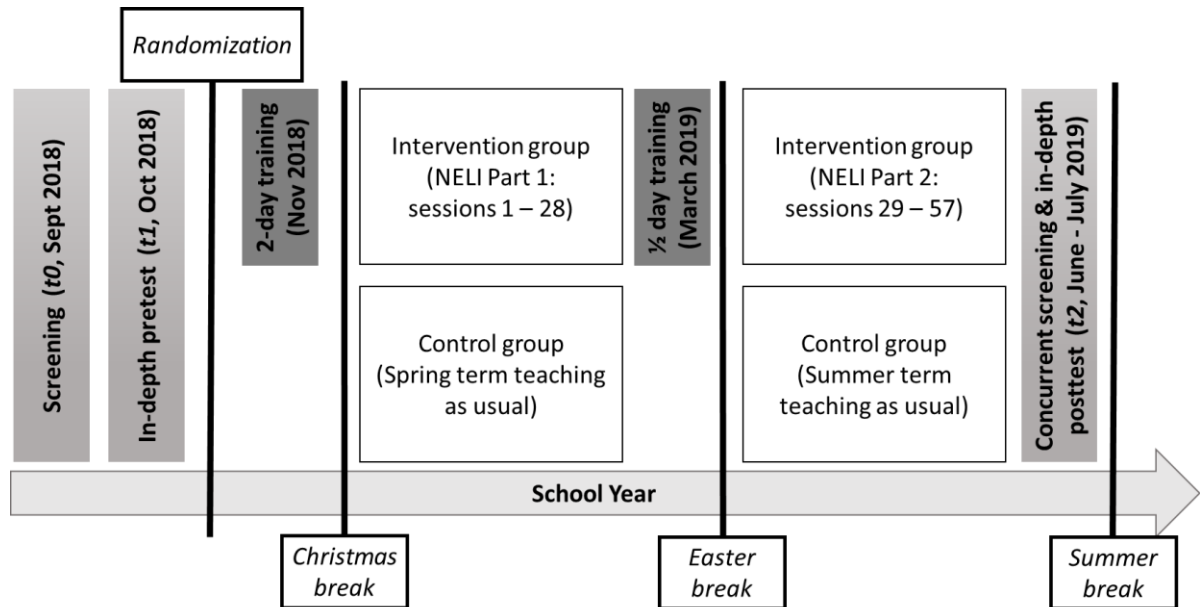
Randomization

Screening (t0, Sept 2018)

In-depth pretest (t1, Oct 2018)

2-day training (Nov 2018)

Intervention group (NELI Part 1: sessions 1 – 28)

Control group (Spring term teaching as usual)

½ day training (March 2019)

Intervention group (NELI Part 2: sessions 29 – 57)

Control group (Summer term teaching as usual)

Concurrent screening & in-depth posttest (t2, June - July 2019)

School Year

Christmas break

Easter break

Summer break